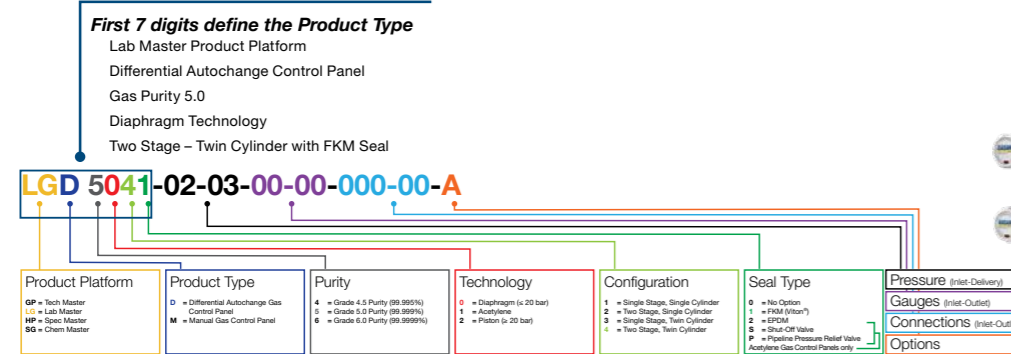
First 7 digits define the Product Type

Lab Master Product Platform

Differential Autochange Control Panel

Gas Purity 5.0

Diaphragm Technology

Two Stage – Twin Cylinder with FKM Seal

LGD 5041-02-03-00-00-000-00-A

Product Platform

GP = Tech Master
LG = Lab Master
HP = Spec Master
SG = Chem Master

Product Type

D = Differential Autochange Gas Control Panel
M = Manual Gas Control Panel

Purity

4 = Grade 4.5 Purity (99.995%)
5 = Grade 5.0 Purity (99.999%)
6 = Grade 6.0 Purity (99.9999%)

Technology

0 = Diaphragm (≤ 20 bar)
1 = Acetylene
2 = Piston (≥ 20 bar)

Configuration

1 = Single Stage, Single Cylinder
2 = Two Stage, Single Cylinder
3 = Single Stage, Twin Cylinder
4 = Two Stage, Twin Cylinder

Seal Type

0 = No Option
1 = FKM (Viton®)
2 = EPDM
S = Shut-Off Valve
P = Pipeline Pressure Relief Valve
Acetylene Gas Control Panels only

Pressure (Inlet-Delivery)

Gauges (Inlet-Outlet)

Connections (Inlet-Out

Options